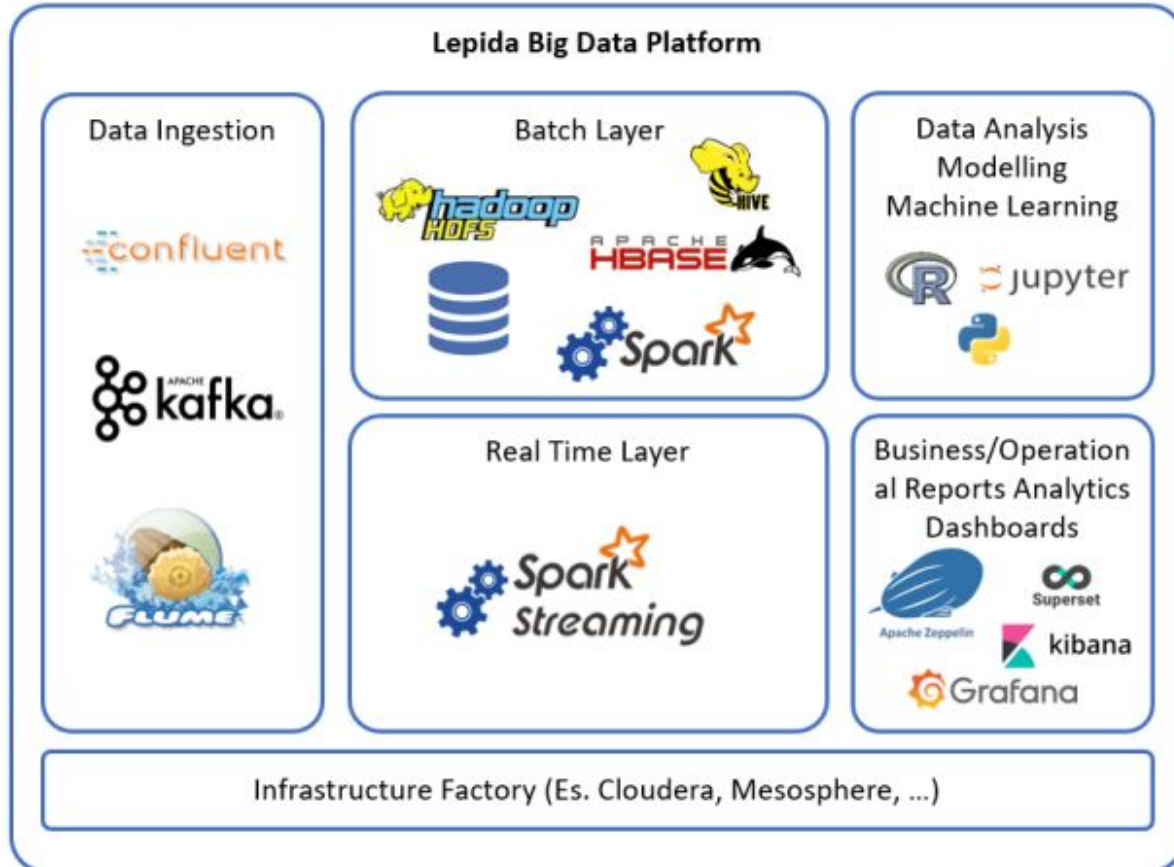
Lepida Big Data Platform

Data Ingestion

confluent

APACHE kafka

FLUME

Batch Layer

hadoop HDFS

HIVE

APACHE HBASE

Spark

Data Analysis Modelling Machine Learning

R

jupyter

Real Time Layer

Spark Streaming

Business/Operational Reports Analytics Dashboards

Apache Zeppelin

Superset

kibana

Grafana

Infrastructure Factory (Es. Cloudera, Mesosphere, …)